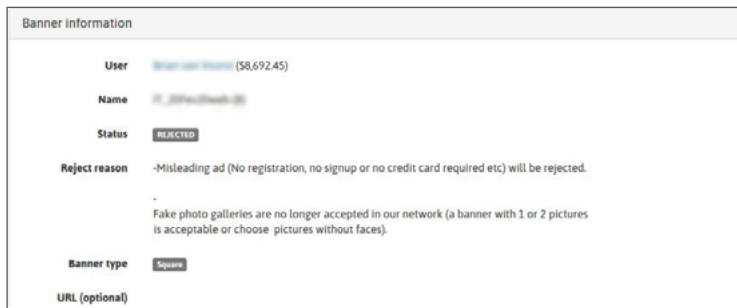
Banner information

User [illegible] ($8,692.45)

Name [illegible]

Status REJECTED

Reject reason -Misleading ad (No registration, no signup or no credit card required etc) will be rejected.

-
Fake photo galleries are no longer accepted in our network (a banner with 1 or 2 pictures is acceptable or choose pictures without faces).

Banner type Square

URL (optional)